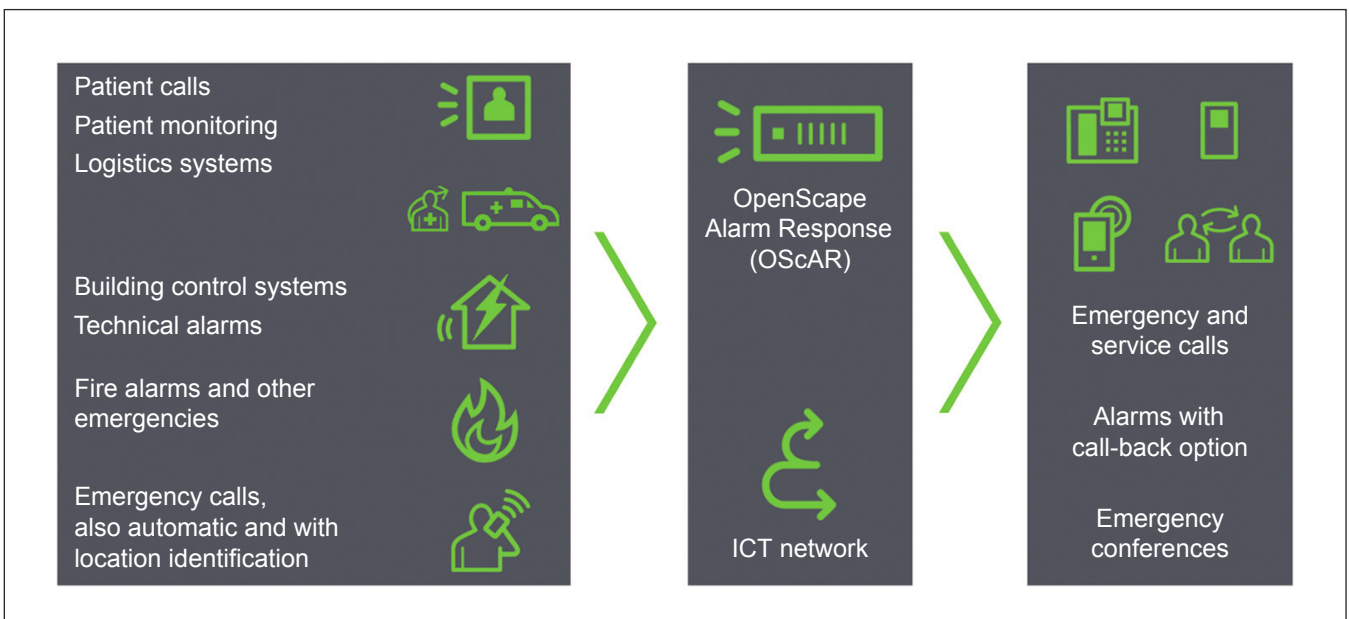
Patient calls
Patient monitoring
Logistics systems

Building control systems
Technical alarms

Fire alarms and other emergencies

Emergency calls, also automatic and with location identification

OpenScape Alarm Response (OScAR)

ICT network

Emergency and service calls

Alarms with call-back option

Emergency conferences